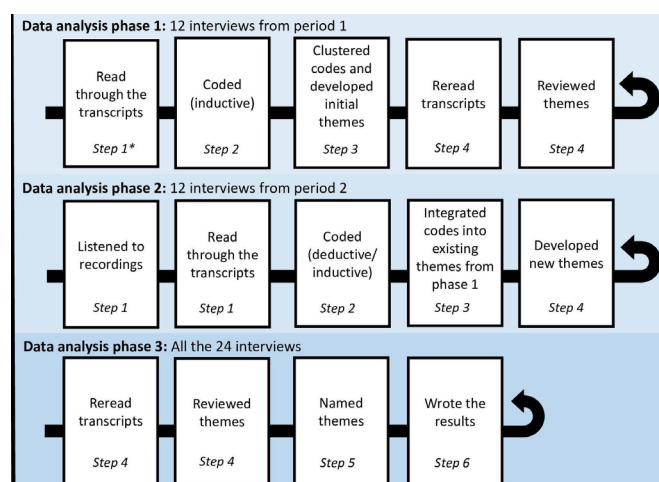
**Data analysis phase 1:** 12 interviews from period 1

Read through the transcripts
*Step 1\**

Coded (inductive)
*Step 2*

Clustered codes and developed initial themes
*Step 3*

Reread transcripts
*Step 4*

Reviewed themes
*Step 4*

**Data analysis phase 2:** 12 interviews from period 2

Listened to recordings
*Step 1*

Read through the transcripts
*Step 1*

Coded (deductive/ inductive)
*Step 2*

Integrated codes into existing themes from phase 1
*Step 3*

Developed new themes
*Step 4*

**Data analysis phase 3:** All the 24 interviews

Reread transcripts
*Step 4*

Reviewed themes
*Step 4*

Named themes
*Step 5*

Wrote the results
*Step 6*